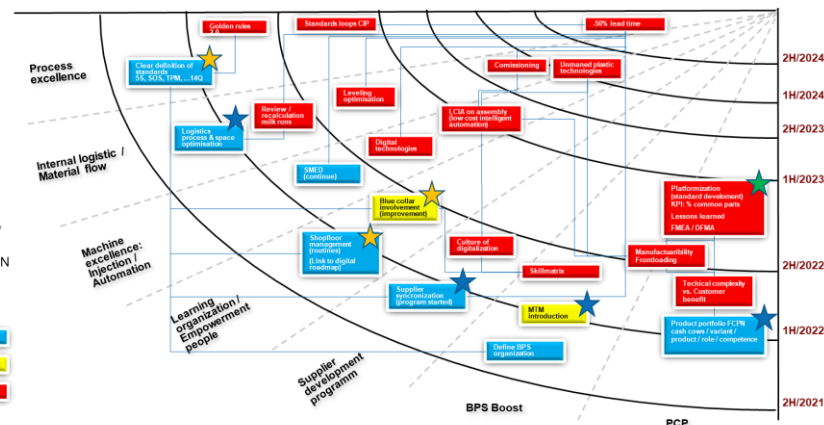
Golden rules 2.0

Standards loops CIP

-50% lead time

2H/2024

Process excellence

Clear definition of standards 5S, SOS, TPM, ...14Q

Comissioning

Unmaned plastic technologies

1H/2024

Leveling optimisation

Review / recalculation milk runs

LCIA on assembly (low cost intelligent automation)

2H/2023

Logistics process & space optimisation

Internal logistic / Material flow

Digital technologies

SMED (continue)

1H/2023

Platformization (standard development) KPI: % common parts

Lessons learned

FMEA / DFMA

Blue collar involvement (improvement)

Machine excellence: Injection / Automation

Shopfloor management (routines) (Link to digital roadmap)

Culture of digitalization

Manufacturability Frontloading

2H/2022

Skillmatrix

Techical complexity vs. Customer benefit

Learning organization / Empowerment people

Supplier syncronization (program started)

MTM introduction

Product portfolio FCPN cash cows / variant / product / role / competence

1H/2022

Define BPS organization

Supplier development programm

BPS Boost

PCP

2H/2021

N